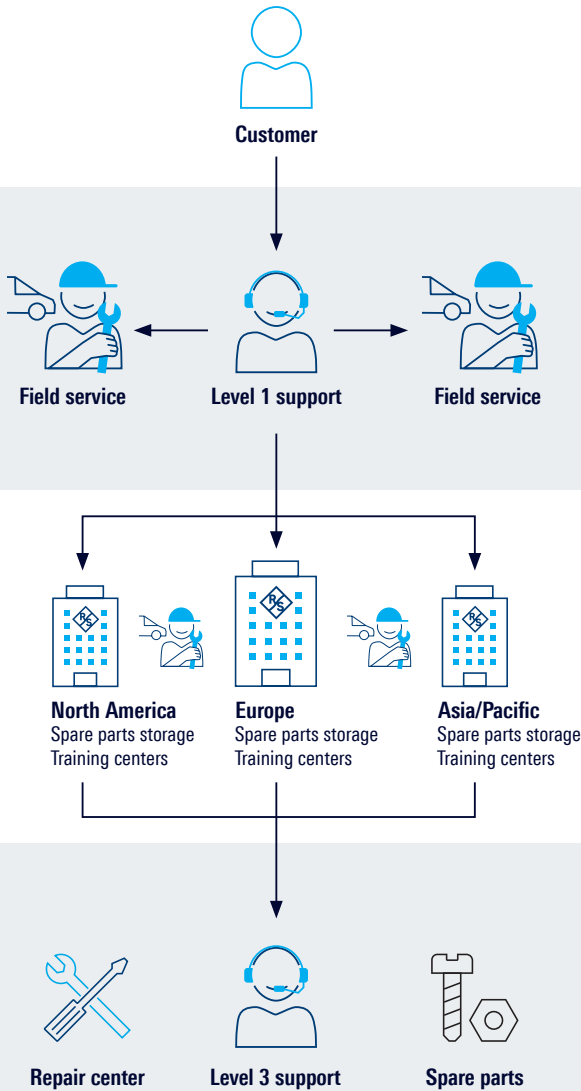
Customer

Field service

Level 1 support

Field service

North America
Spare parts storage
Training centers

Europe
Spare parts storage
Training centers

Asia/Pacific
Spare parts storage
Training centers

Repair center

Level 3 support

Spare parts